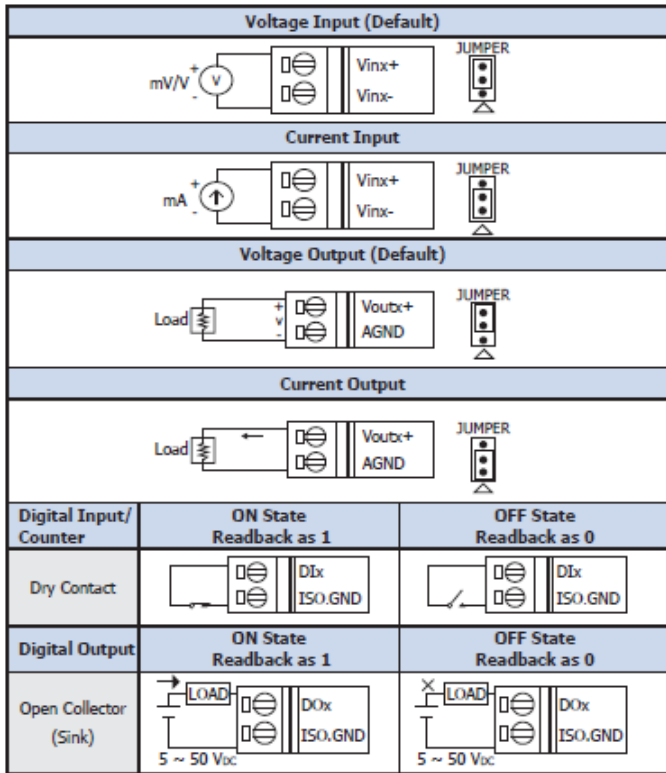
Voltage Input (Default)

mV/V + V - Vinx+ Vinx- JUMPER

Current Input

mA + - Vinx+ Vinx- JUMPER

Voltage Output (Default)

Load + V - Voutx+ AGND JUMPER

Current Output

Load Voutx+ AGND JUMPER

| Digital Input/ Counter | ON State Readback as 1 | OFF State Readback as 0 |
|---|---|---|
| Dry Contact | DIx ISO.GND | DIx ISO.GND |
| Digital Output | ON State Readback as 1 | OFF State Readback as 0 |
| Open Collector (Sink) | LOAD DOx ISO.GND 5 ~ 50 $V_{DC}$ | LOAD DOx ISO.GND 5 ~ 50 $V_{DC}$ |